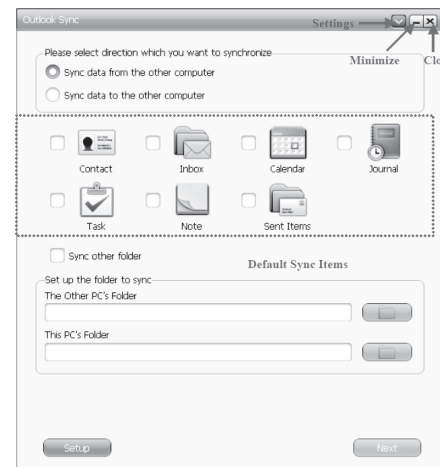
Outlook Sync

Settings

Minimize

Cl

Please select direction which you want to synchronize

Sync data from the other computer

Sync data to the other computer

Contact

Inbox

Calendar

Journal

Task

Note

Sent Items

Sync other folder

Default Sync Items

Set up the folder to sync

The Other PC's Folder

This PC's Folder

Setup

Next